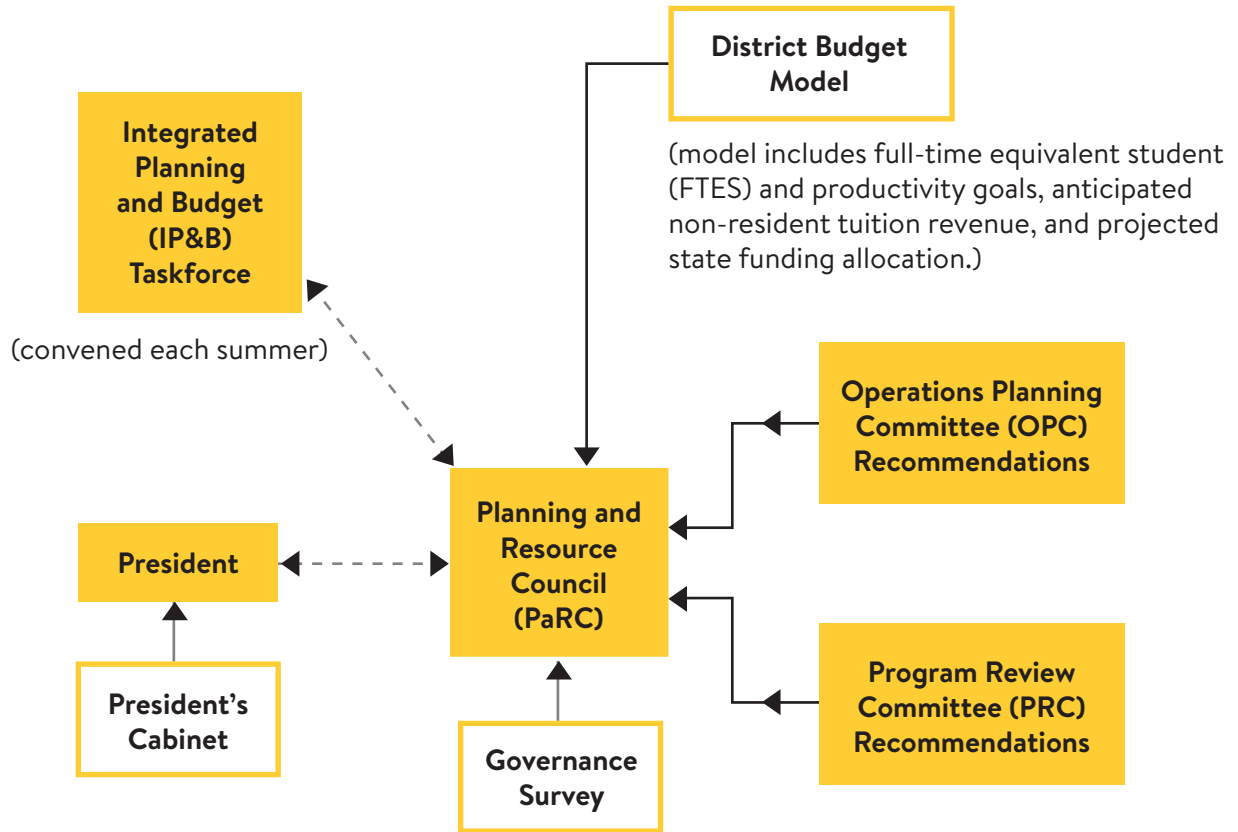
District Budget Model

(model includes full-time equivalent student (FTES) and productivity goals, anticipated non-resident tuition revenue, and projected state funding allocation.)

Integrated Planning and Budget (IP&B) Taskforce

(convened each summer)

Operations Planning Committee (OPC) Recommendations

Planning and Resource Council (PaRC)

President

Program Review Committee (PRC) Recommendations

President's Cabinet

Governance Survey